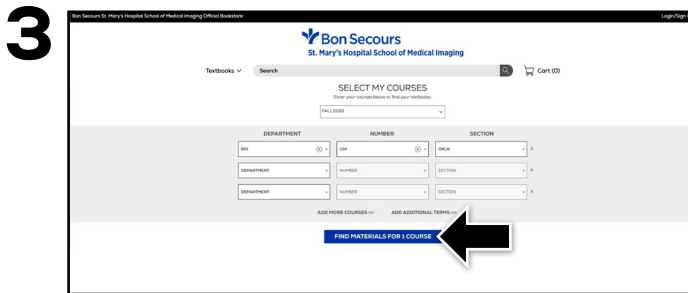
3

Bon Secours St. Mary's Hospital School of Medical Imaging Official Bookstore

Login/Sign

Bon Secours
St. Mary's Hospital School of Medical Imaging

Textbooks Search

Cart (0)

SELECT MY COURSES
Enter your courses below to find your textbooks.

FALL 2020

| DEPARTMENT | NUMBER | SECTION |
|---|---|---|
| BIO | 104 | ONLN |
| DEPARTMENT | NUMBER | SECTION |
| DEPARTMENT | NUMBER | SECTION |

ADD MORE COURSES ADD ADDITIONAL TERMS

FIND MATERIALS FOR 1 COURSE